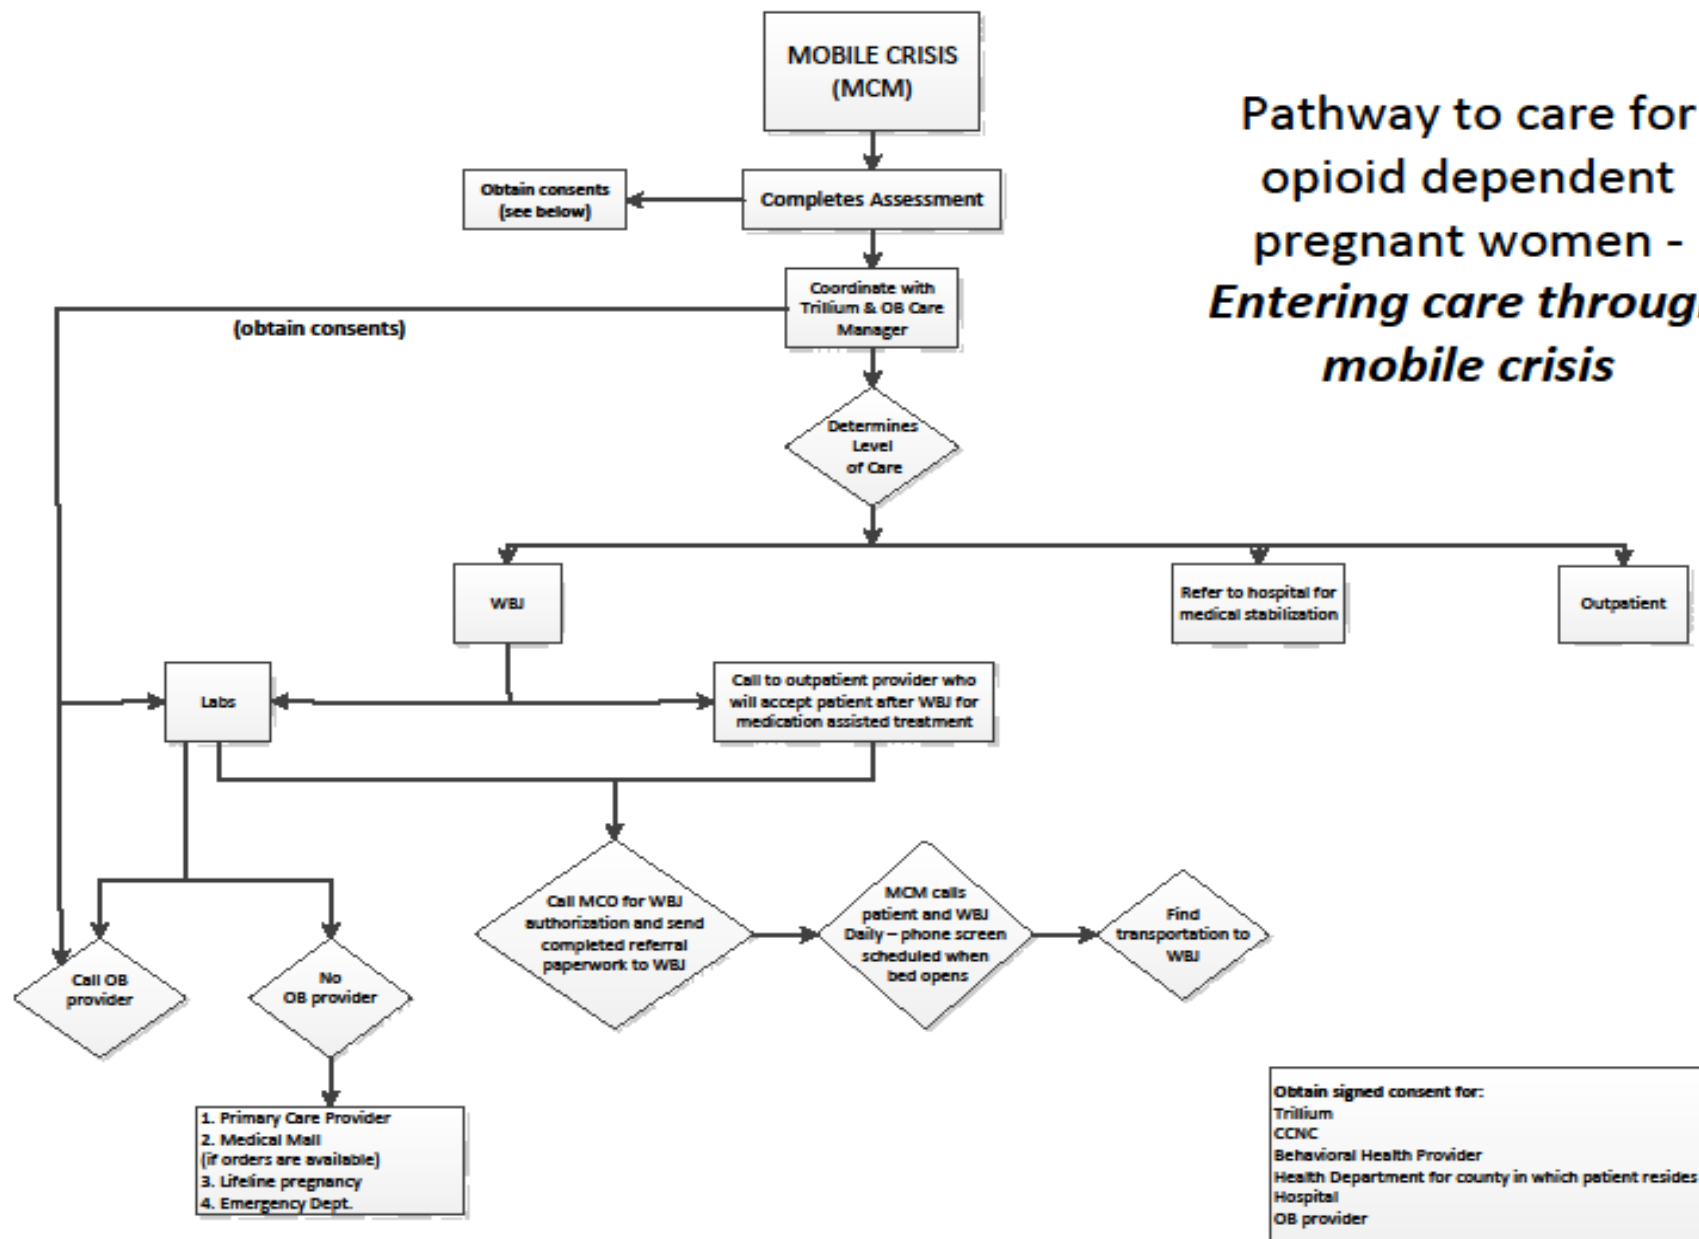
MOBILE CRISIS (MCM)

Pathway to care for opioid dependent pregnant women - *Entering care throug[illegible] mobile crisis*

Obtain consents (see below)

Completes Assessment

Coordinate with Trillium & OB Care Manager

(obtain consents)

Determines Level of Care

WBJ

Refer to hospital for medical stabilization

Outpatient

Labs

Call to outpatient provider who will accept patient after WBJ for medication assisted treatment

Call MCO for WBJ authorization and send completed referral paperwork to WBJ

MCM calls patient and WBJ Daily – phone screen scheduled when bed opens

Find transportation to WBJ

Call OB provider

No OB provider

1. Primary Care Provider
2. Medical Mall
(if orders are available)
3. Lifeline pregnancy
4. Emergency Dept.

Obtain signed consent for:
Trillium
CCNC
Behavioral Health Provider
Health Department for county in which patient resides
Hospital
OB provider